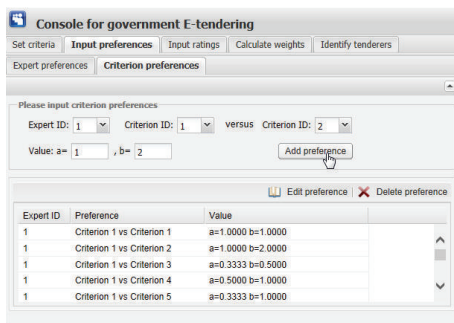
Console for government E-tendering

Set criteria | Input preferences | Input ratings | Calculate weights | Identify tenderers

Expert preferences | Criterion preferences

Please input criterion preferences

Expert ID: 1 Criterion ID: 1 versus Criterion ID: 2

Value: a= 1 , b= 2

Add preference

Edit preference | Delete preference

| Expert ID | Preference | Value |
|---|---|---|
| 1 | Criterion 1 vs Criterion 1 | a=1.0000 b=1.0000 |
| 1 | Criterion 1 vs Criterion 2 | a=1.0000 b=2.0000 |
| 1 | Criterion 1 vs Criterion 3 | a=0.3333 b=0.5000 |
| 1 | Criterion 1 vs Criterion 4 | a=0.5000 b=1.0000 |
| 1 | Criterion 1 vs Criterion 5 | a=0.3333 b=1.0000 |